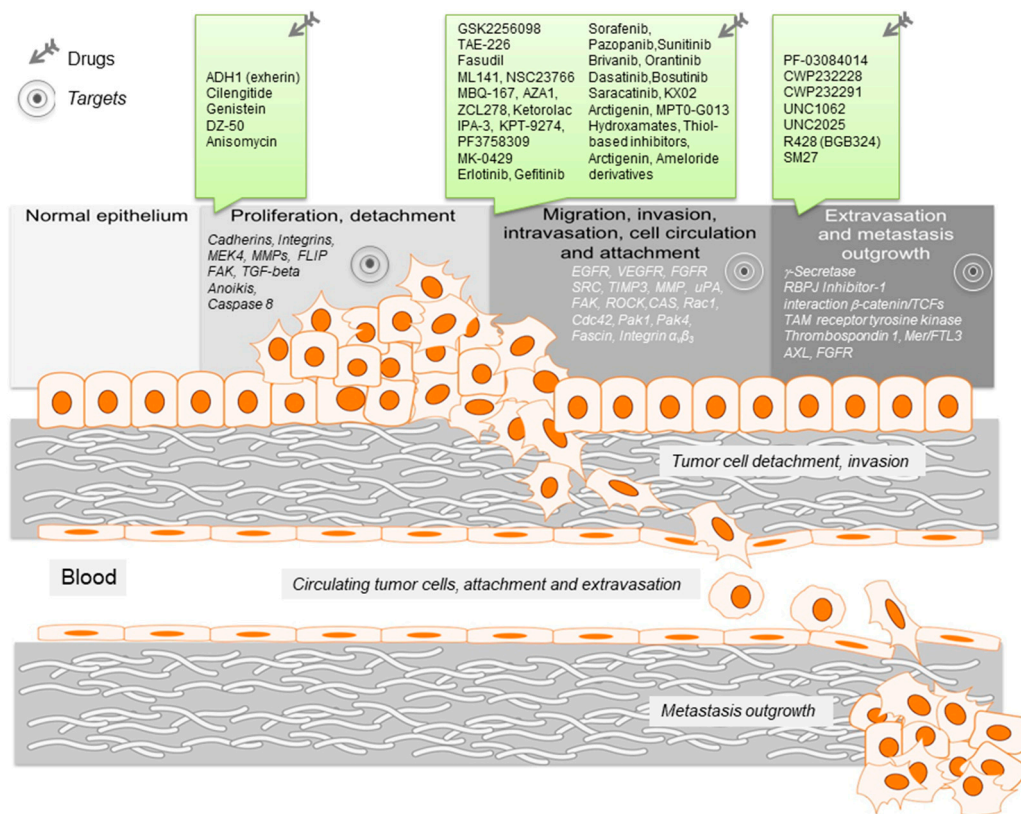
Drugs

Targets

ADH1 (exherin)
Cilengitide
Genistein
DZ-50
Anisomycin

GSK2256098
TAE-226
Fasudil
ML141, NSC23766
MBQ-167, AZA1,
ZCL278, Ketorolac
IPA-3, KPT-9274,
PF3758309
MK-0429
Erlotinib, Gefitinib

Sorafenib,
Pazopanib,Sunitinib
Brivanib, Orantinib
Dasatinib,Bosutinib
Saracatinib, KX02
Arctigenin, MPT0-G013
Hydroxamates, Thiol-based inhibitors,
Arctigenin, Ameloride derivatives

PF-03084014
CWP232228
CWP232291
UNC1062
UNC2025
R428 (BGB324)
SM27

Normal epithelium

Proliferation, detachment

Cadherins, Integrins,
MEK4, MMPs, FLIP
FAK, TGF-beta
Anoikis,
Caspase 8

Migration, invasion, intravasation, cell circulation and attachment

EGFR, VEGFR, FGFR
SRC, TIMP3, MMP, uPA,
FAK, ROCK,CAS, Rac1,
Cdc42, Pak1, Pak4,
Fascin, Integrin $\alpha_v\beta_3$

Extravasation and metastasis outgrowth

$\gamma$-Secretase
RBPJ Inhibitor-1
interaction $\beta$-catenin/TCFs
TAM receptor tyrosine kinase
Thrombospondin 1, Mer/FTL3
AXL, FGFR

Tumor cell detachment, invasion

Blood

Circulating tumor cells, attachment and extravasation

Metastasis outgrowth